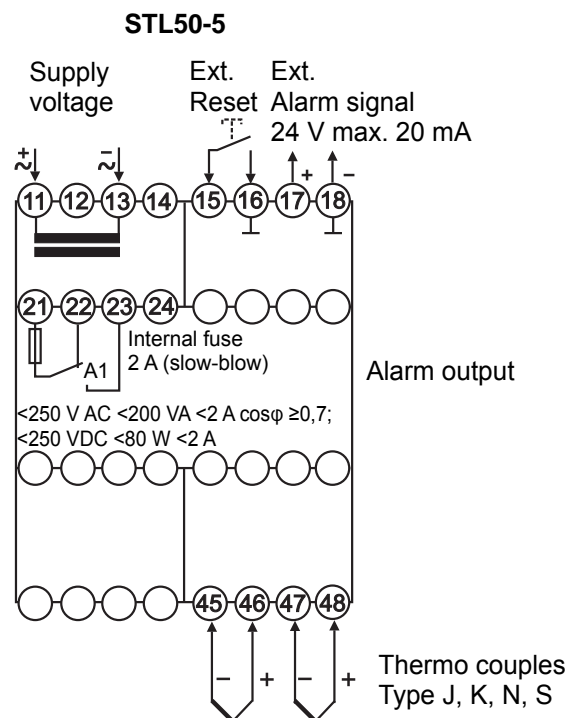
STL50-5

Supply voltage

Ext. Reset

Ext. Alarm signal 24 V max. 20 mA

$\overset{+}{\sim}$ $\overset{-}{\sim}$ + –

11 12 13 14 15 16 17 18

21 22 23 24

Internal fuse 2 A (slow-blow)

A1

Alarm output

<250 V AC <200 VA <2 A cosφ ≥0,7; <250 VDC <80 W <2 A

45 46 47 48

– + – +

Thermo couples Type J, K, N, S